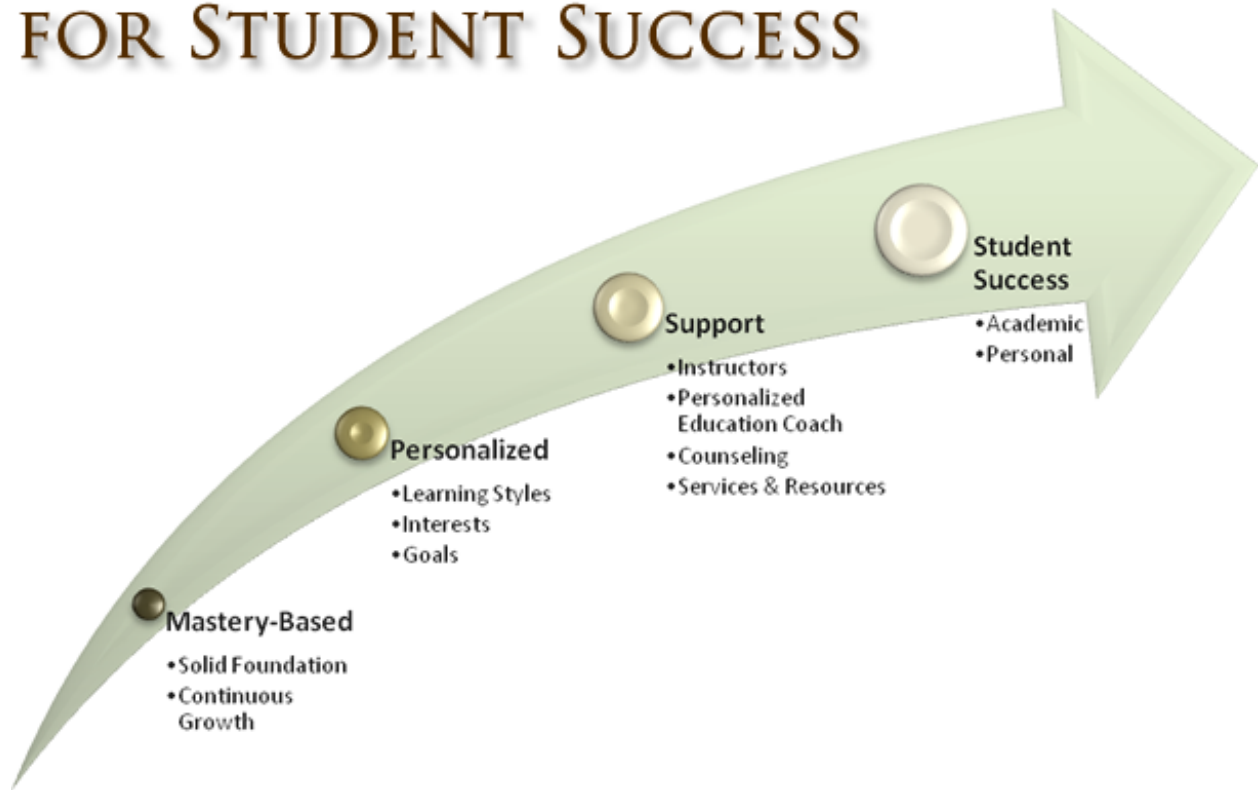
FOR STUDENT SUCCESS

Mastery-Based
•Solid Foundation
•Continuous Growth

Personalized
•Learning Styles
•Interests
•Goals

Support
•Instructors
•Personalized Education Coach
•Counseling
•Services & Resources

Student Success
•Academic
•Personal